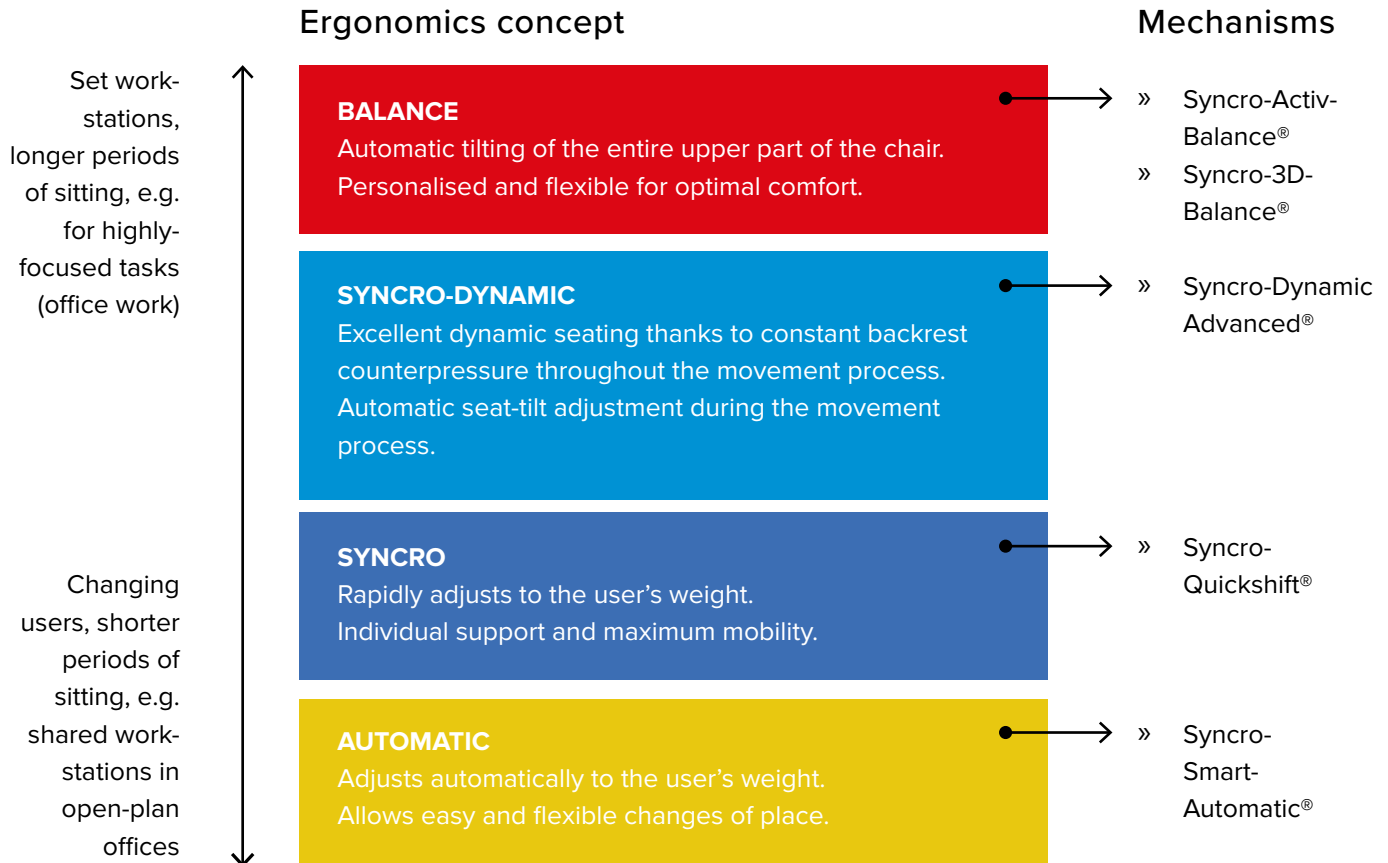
Ergonomics concept

Mechanisms

Set workstations, longer periods of sitting, e.g. for highly-focused tasks (office work)

BALANCE
Automatic tilting of the entire upper part of the chair.
Personalised and flexible for optimal comfort.

» Syncro-Activ-Balance®
» Syncro-3D-Balance®

SYNCRO-DYNAMIC
Excellent dynamic seating thanks to constant backrest counterpressure throughout the movement process.
Automatic seat-tilt adjustment during the movement process.

» Syncro-Dynamic Advanced®

SYNCRO
Rapidly adjusts to the user's weight.
Individual support and maximum mobility.

» Syncro-Quickshift®

Changing users, shorter periods of sitting, e.g. shared workstations in open-plan offices

AUTOMATIC
Adjusts automatically to the user's weight.
Allows easy and flexible changes of place.

» Syncro-Smart-Automatic®